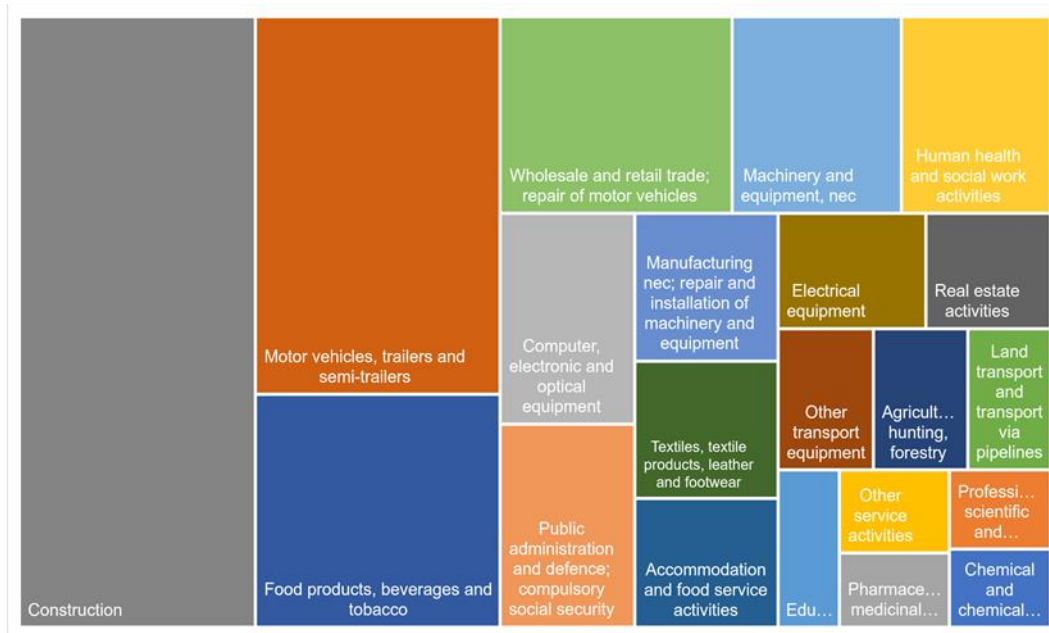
Construction

Motor vehicles, trailers and semi-trailers

Food products, beverages and tobacco

Wholesale and retail trade; repair of motor vehicles

Machinery and equipment, nec

Human health and social work activities

Computer, electronic and optical equipment

Manufacturing nec; repair and installation of machinery and equipment

Electrical equipment

Real estate activities

Other transport equipment

Agricult… hunting, forestry

Land transport and transport via pipelines

Textiles, textile products, leather and footwear

Public administration and defence; compulsory social security

Accommodation and food service activities

Edu…

Other service activities

Professi… scientific and…

Pharmace… medicinal…

Chemical and chemical…